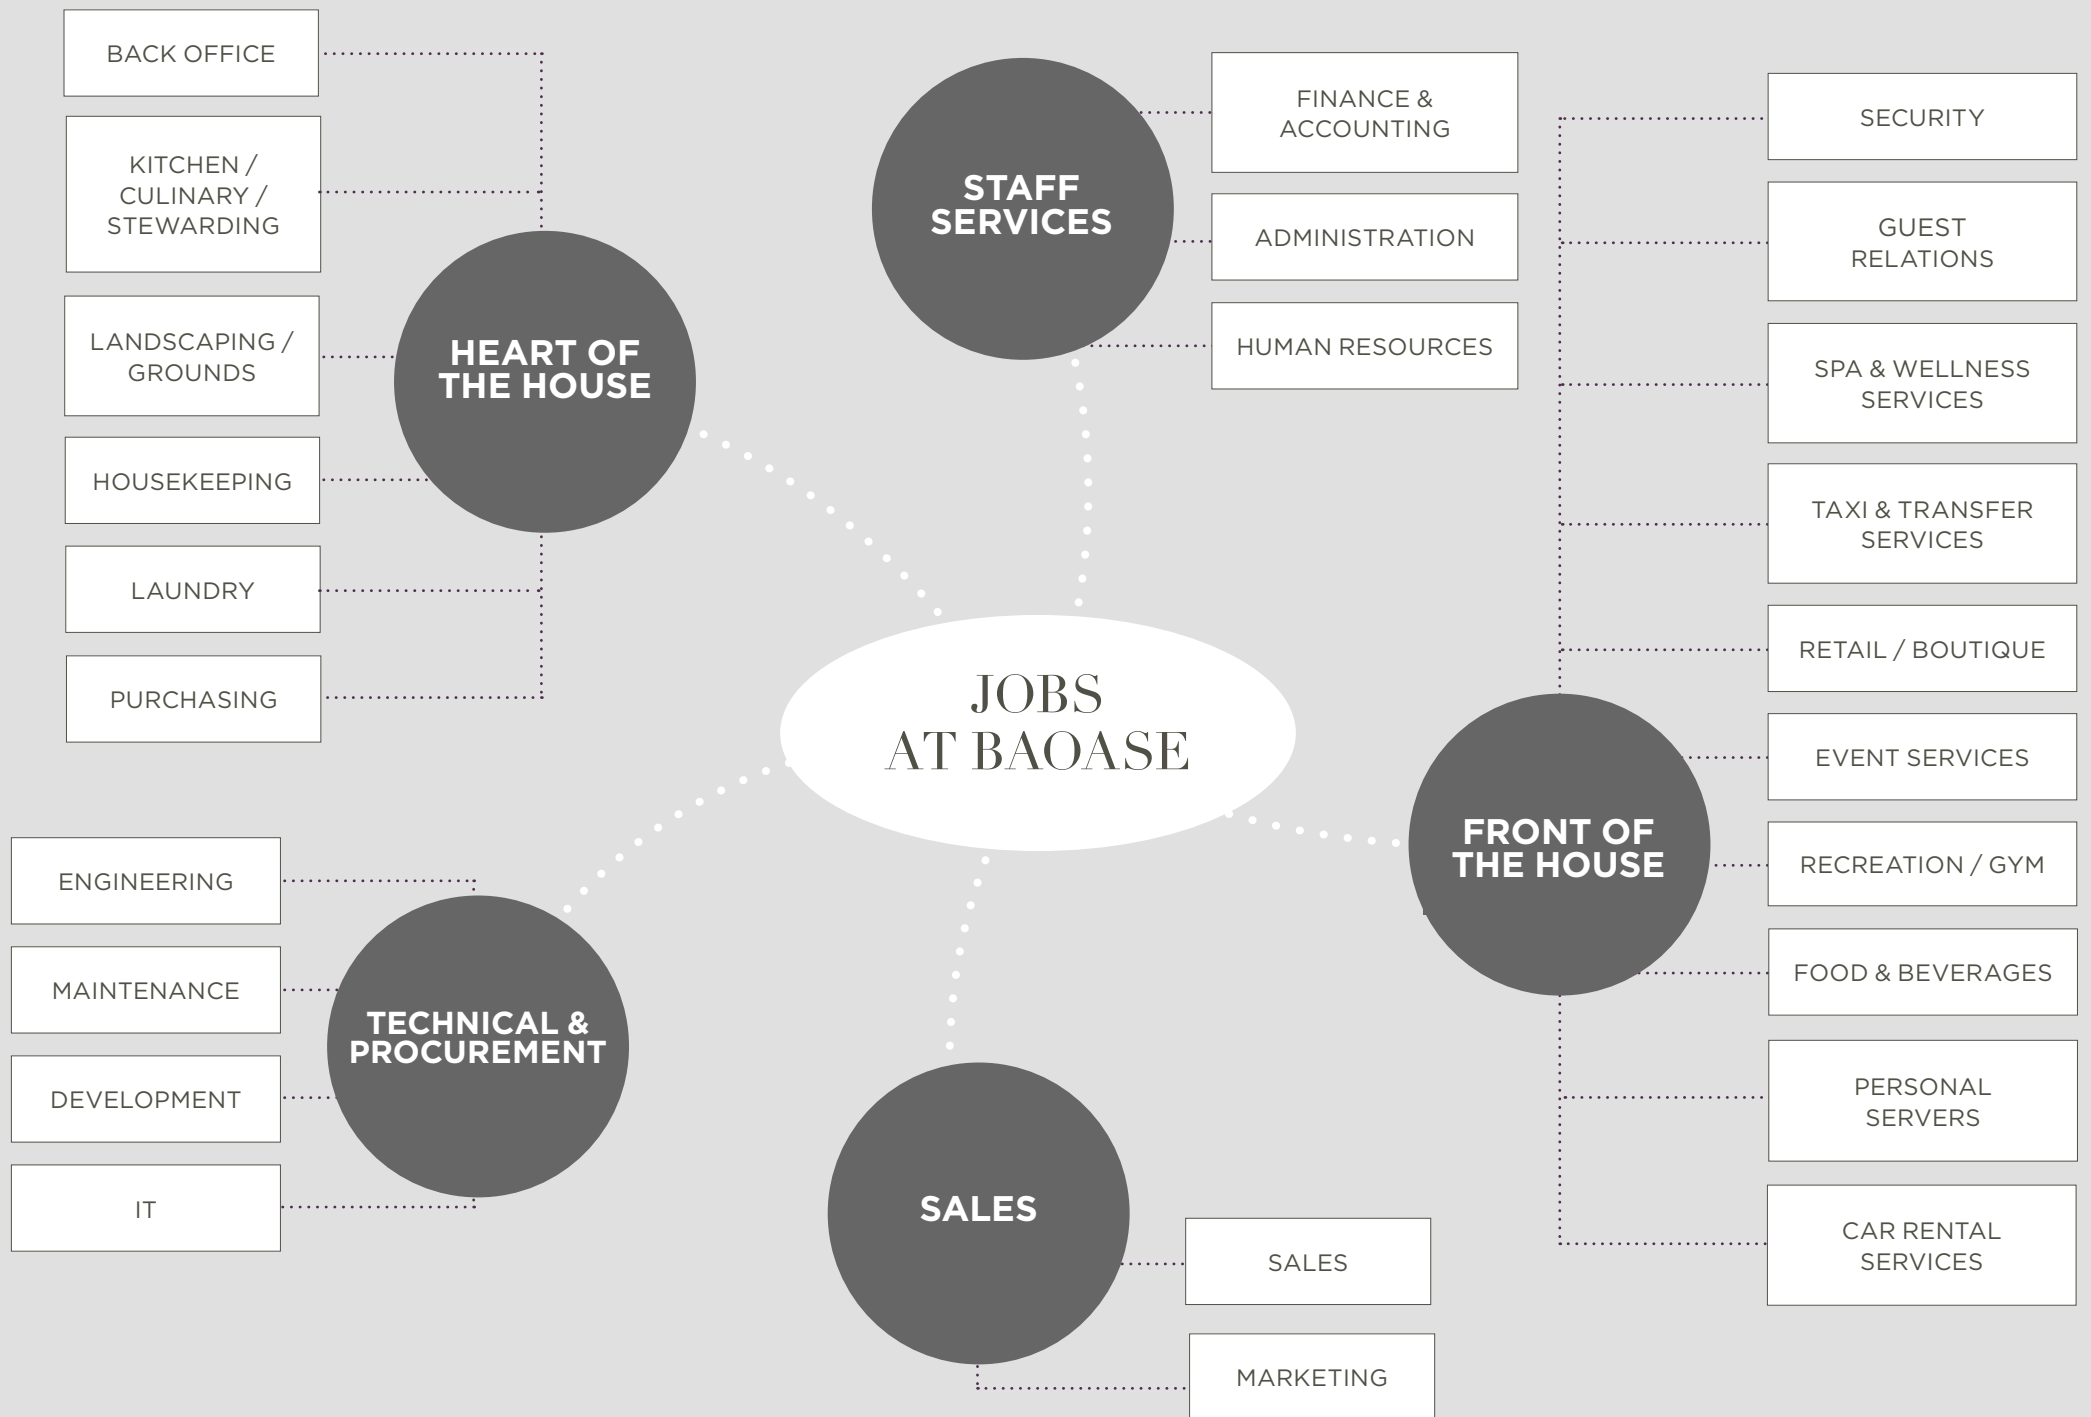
JOBS AT BAOASE

HEART OF THE HOUSE

BACK OFFICE

KITCHEN / CULINARY / STEWARDING

LANDSCAPING / GROUNDS

HOUSEKEEPING

LAUNDRY

PURCHASING

STAFF SERVICES

FINANCE & ACCOUNTING

ADMINISTRATION

HUMAN RESOURCES

FRONT OF THE HOUSE

SECURITY

GUEST RELATIONS

SPA & WELLNESS SERVICES

TAXI & TRANSFER SERVICES

RETAIL / BOUTIQUE

EVENT SERVICES

RECREATION / GYM

FOOD & BEVERAGES

PERSONAL SERVERS

CAR RENTAL SERVICES

TECHNICAL & PROCUREMENT

ENGINEERING

MAINTENANCE

DEVELOPMENT

IT

SALES

SALES

MARKETING